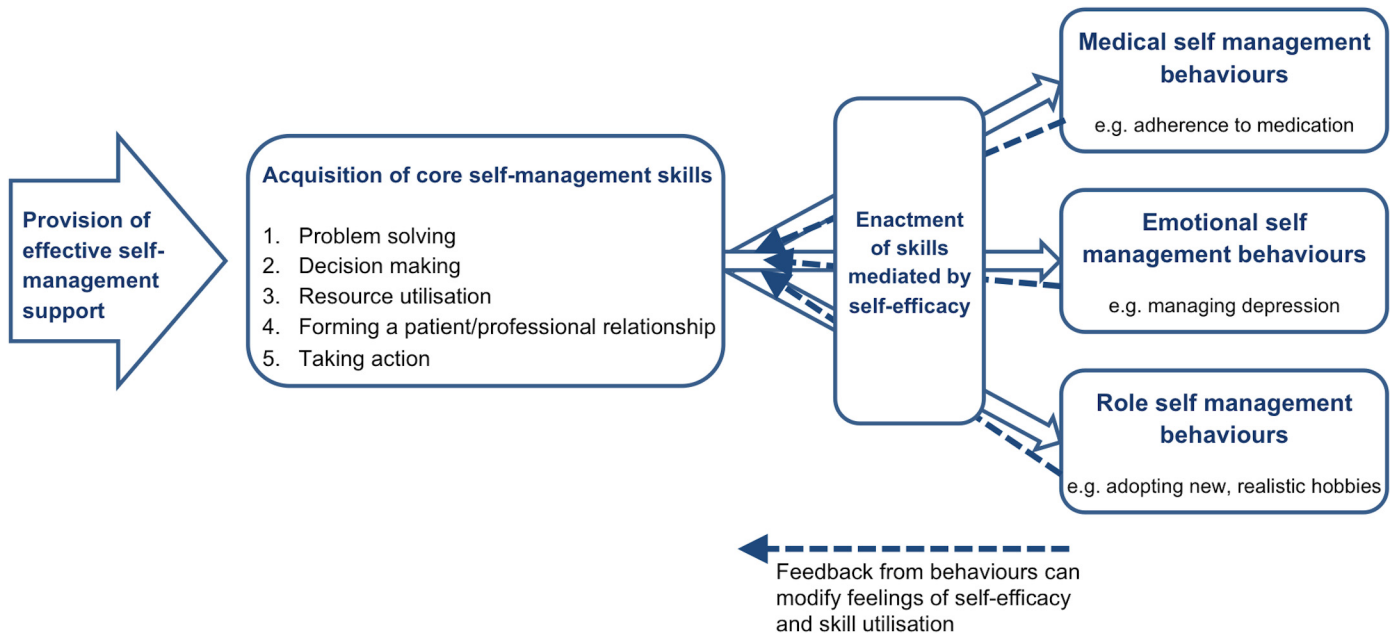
Provision of effective self-management support

Acquisition of core self-management skills

1. Problem solving
2. Decision making
3. Resource utilisation
4. Forming a patient/professional relationship
5. Taking action

Enactment of skills mediated by self-efficacy

Medical self management behaviours

e.g. adherence to medication

Emotional self management behaviours

e.g. managing depression

Role self management behaviours

e.g. adopting new, realistic hobbies

Feedback from behaviours can modify feelings of self-efficacy and skill utilisation